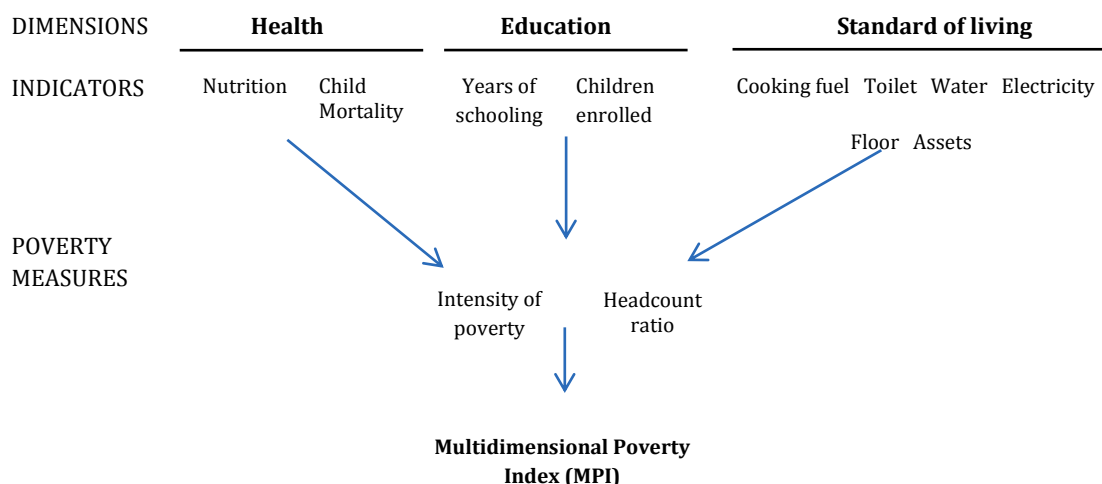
DIMENSIONS **Health** **Education** **Standard of living**

INDICATORS Nutrition Child Mortality Years of schooling Children enrolled Cooking fuel Toilet Water Electricity Floor Assets

POVERTY MEASURES Intensity of poverty Headcount ratio

**Multidimensional Poverty Index (MPI)**